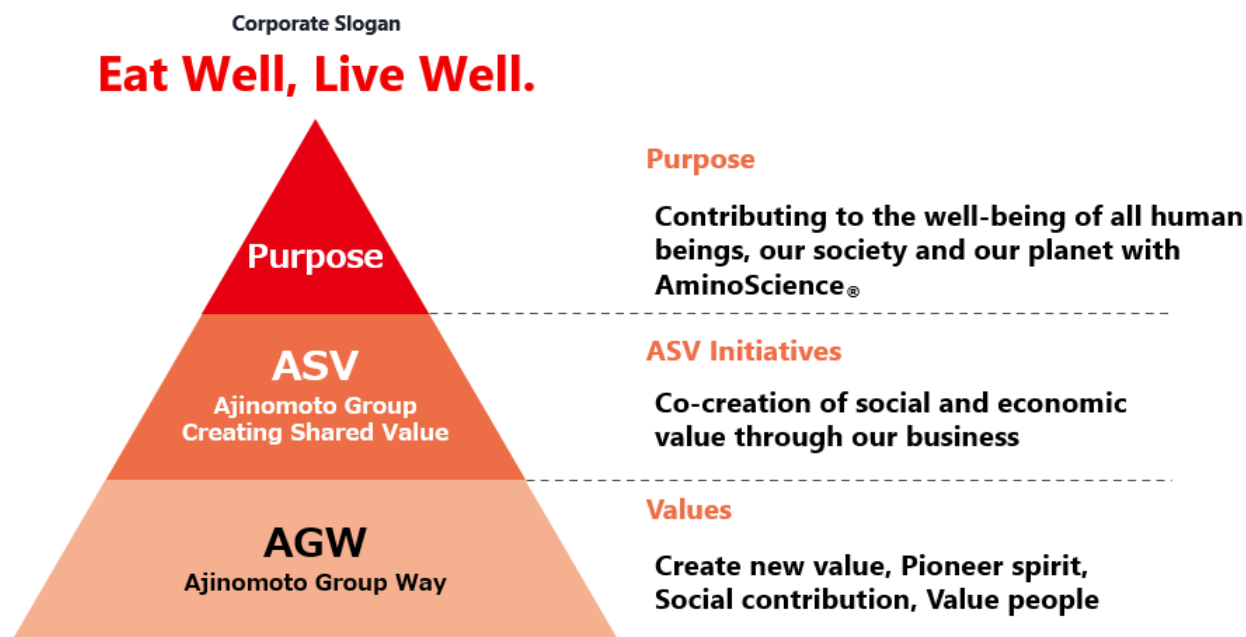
Corporate Slogan

Eat Well, Live Well.

Purpose

ASV
Ajinomoto Group
Creating Shared Value

AGW
Ajinomoto Group Way

Purpose

Contributing to the well-being of all human beings, our society and our planet with AminoScience®

ASV Initiatives

Co-creation of social and economic value through our business

Values

Create new value, Pioneer spirit, Social contribution, Value people